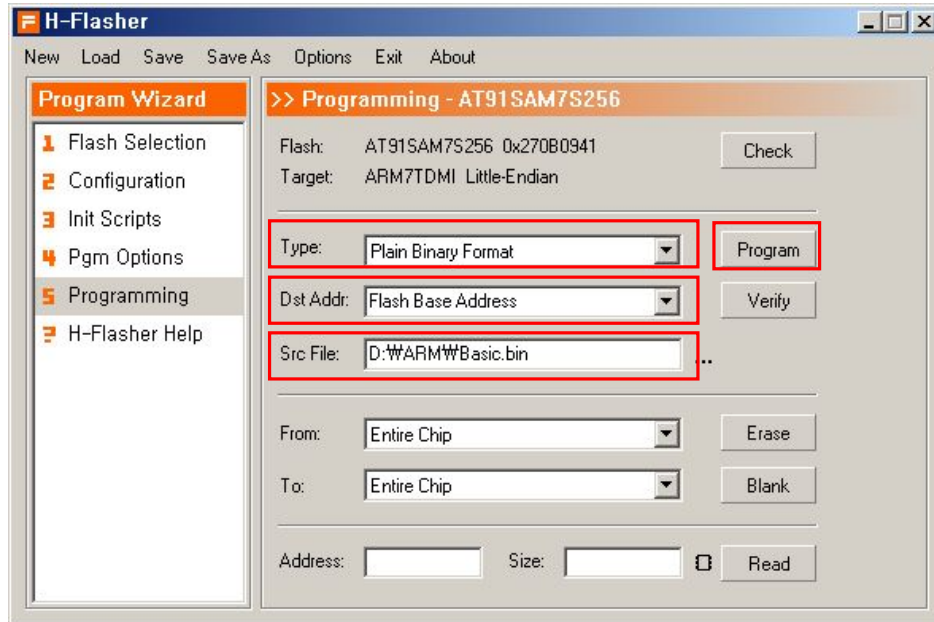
H-Flasher

New Load Save Save As Options Exit About

Program Wizard

1 Flash Selection
2 Configuration
3 Init Scripts
4 Pgm Options
5 Programming
? H-Flasher Help

>> Programming - AT91SAM7S256

Flash: AT91SAM7S256 0x270B0941
Target: ARM7TDMI Little-Endian

Check

Type: Plain Binary Format
Program

Dst Addr: Flash Base Address
Verify

Src File: D:₩ARM₩Basic.bin ...

From: Entire Chip
Erase

To: Entire Chip
Blank

Address: Size:
Read